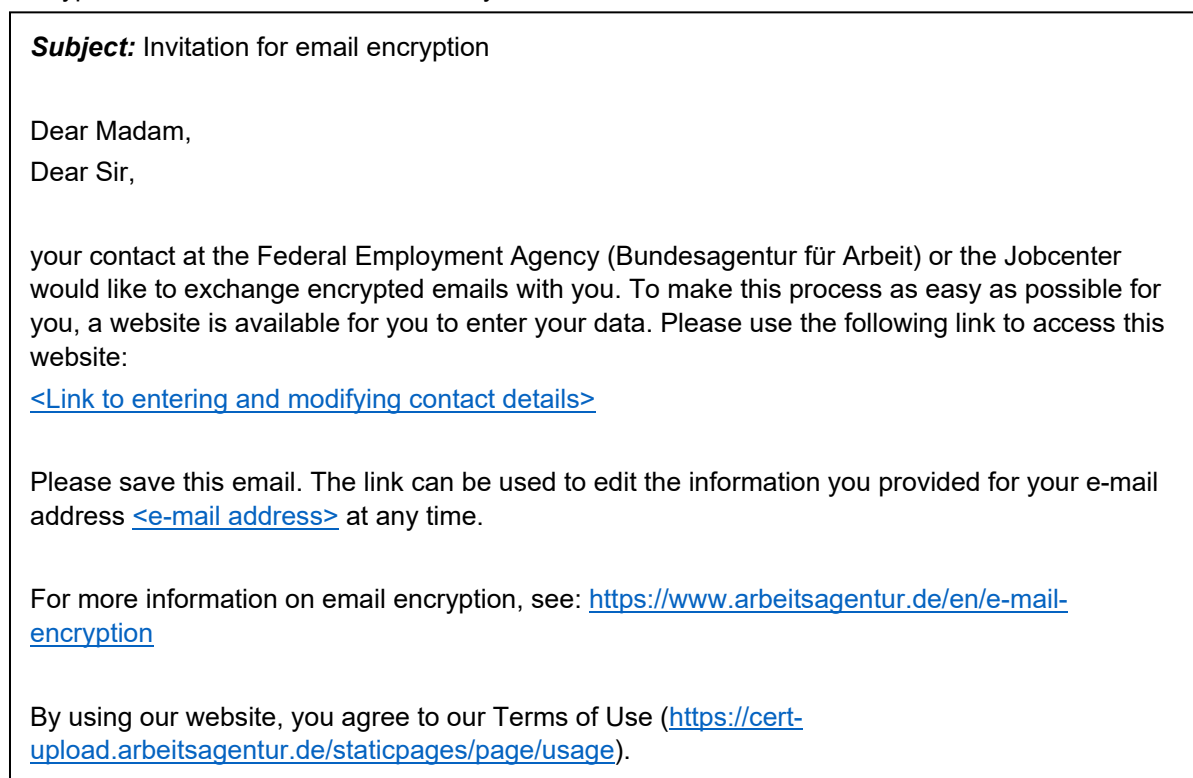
Subject: Invitation for email encryption

Dear Madam,
Dear Sir,

your contact at the Federal Employment Agency (Bundesagentur für Arbeit) or the Jobcenter would like to exchange encrypted emails with you. To make this process as easy as possible for you, a website is available for you to enter your data. Please use the following link to access this website:
<Link to entering and modifying contact details>

Please save this email. The link can be used to edit the information you provided for your e-mail address <e-mail address> at any time.

For more information on email encryption, see: https://www.arbeitsagentur.de/en/e-mail-encryption

By using our website, you agree to our Terms of Use (https://cert-upload.arbeitsagentur.de/staticpages/page/usage).